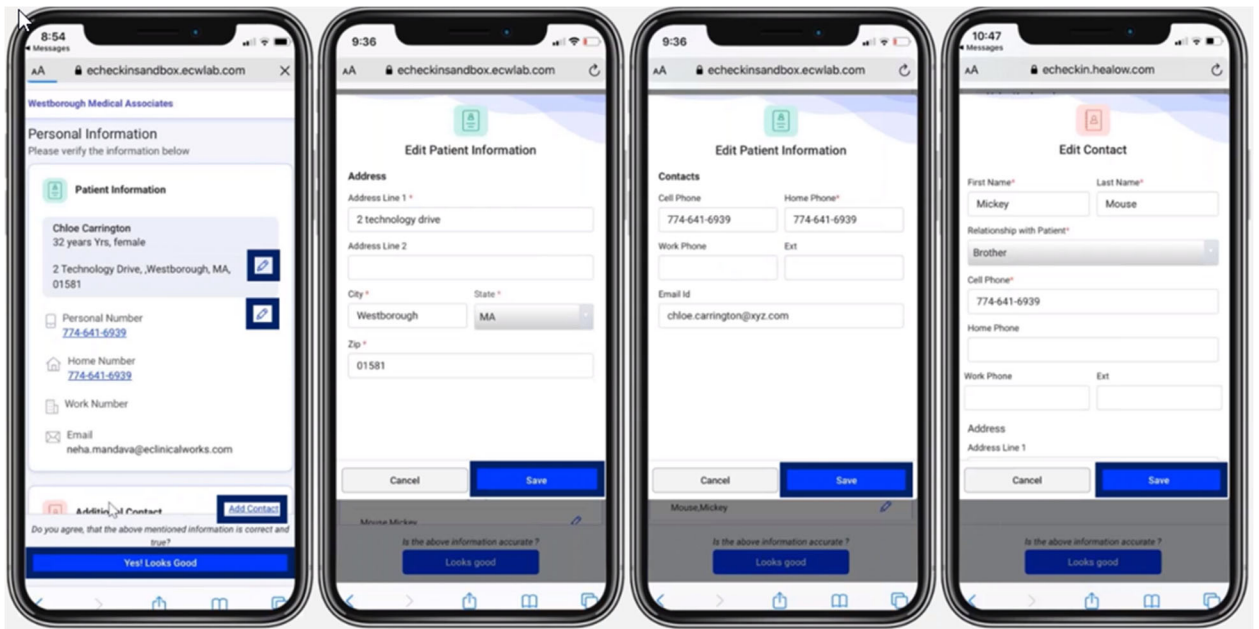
8:54
◂ Messages
AA echeckinsandbox.ecwlab.com ×

Westborough Medical Associates

Personal Information
Please verify the information below

Patient Information

Chloe Carrington
32 years Yrs, female

2 Technology Drive, ,Westborough, MA, 01581

Personal Number
774-641-6939

Home Number
774-641-6939

Work Number

Email
neha.mandava@eclinicalworks.com

Additi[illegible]l Contact
Add Contact

Do you agree, that the above mentioned information is correct and true?

Yes! Looks Good

9:36
AA echeckinsandbox.ecwlab.com

Edit Patient Information

Address

Address Line 1 *
2 technology drive

Address Line 2

City *
Westborough

State *
MA

Zip *
01581

Cancel
Save

Mouse,Mickey

Is the above information accurate ?

Looks good

9:36
AA echeckinsandbox.ecwlab.com

Edit Patient Information

Contacts

Cell Phone
774-641-6939

Home Phone*
774-641-6939

Work Phone

Ext

Email Id
chloe.carrington@xyz.com

Cancel
Save

Mouse,Mickey

Is the above information accurate ?

Looks good

10:47
◂ Messages
AA echeckin.healow.com

Edit Contact

First Name*
Mickey

Last Name*
Mouse

Relationship with Patient*
Brother

Cell Phone*
774-641-6939

Home Phone

Work Phone

Ext

Address

Address Line 1

Cancel
Save

Is the above information accurate ?

Looks good